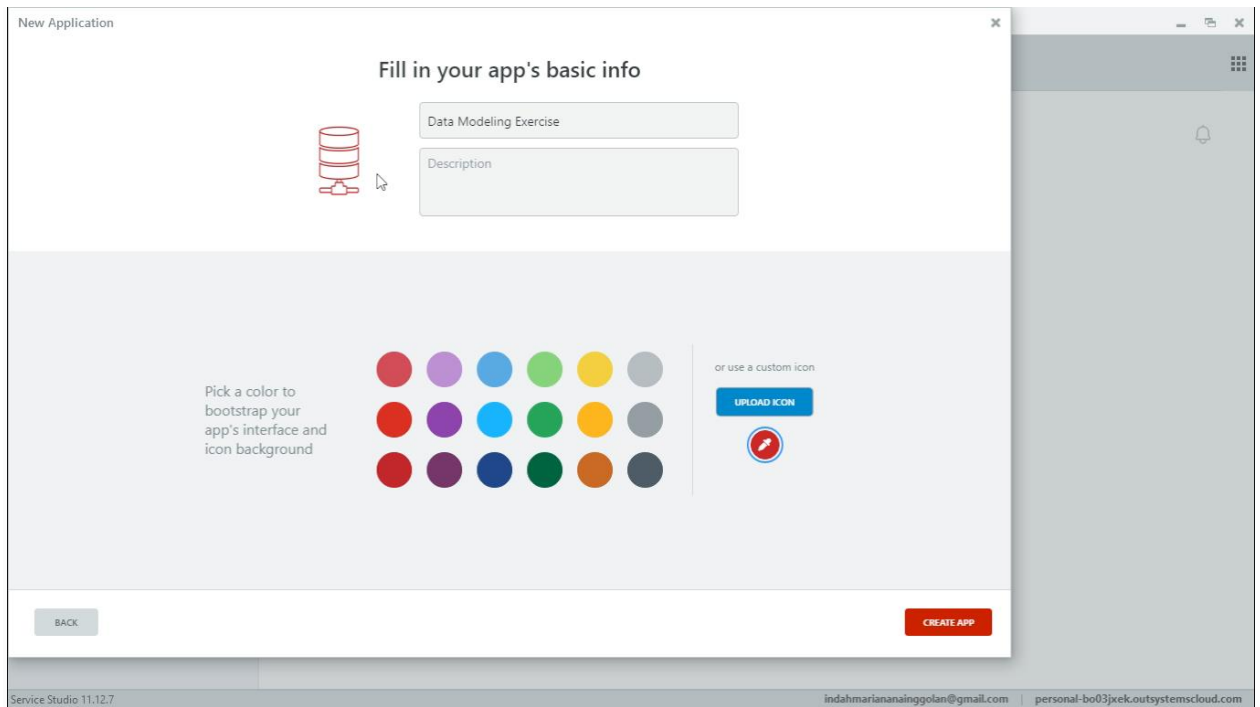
New Application

Fill in your app's basic info

Data Modeling Exercise

Description

Pick a color to bootstrap your app's interface and icon background

or use a custom icon

UPLOAD ICON

BACK

CREATE APP

Service Studio 11.12.7

indahmariananainggolan@gmail.com | personal-bo03jxek.outsystemscloud.com